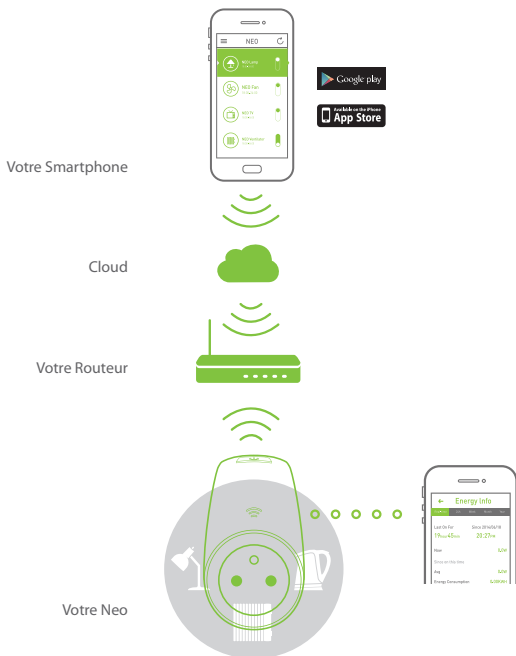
NEO

NEO Lamp

NEO Fan

NEO TV

NEO Kettle

Google play

Available on the iPhone App Store

Votre Smartphone

Cloud

Votre Routeur

Energy Info

Last On For

Since 2014/06/18

19 Hour 45 min

20.27 kWh

Now

Since on this time

Avg

Energy Consumption

Votre Neo